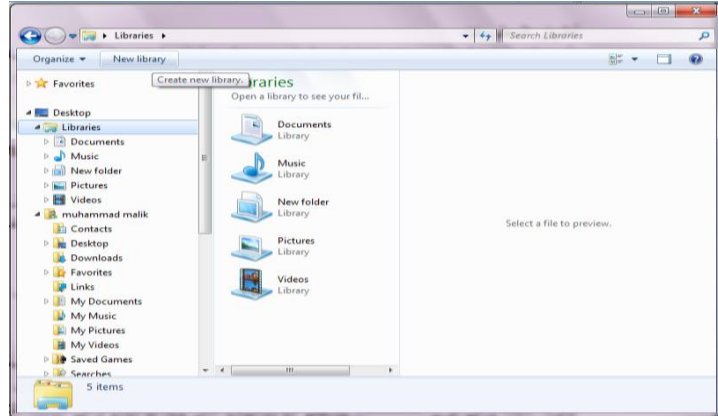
Libraries ▸

Search Libraries

Organize ▾

New library

Create new library.

raries

Open a library to see your fil...

Favorites

Desktop

Libraries

Documents

Music

New folder

Pictures

Videos

muhammad malik

Contacts

Desktop

Downloads

Favorites

Links

My Documents

My Music

My Pictures

My Videos

Saved Games

Searches

Documents
Library

Music
Library

New folder
Library

Pictures
Library

Videos
Library

Select a file to preview.

5 items